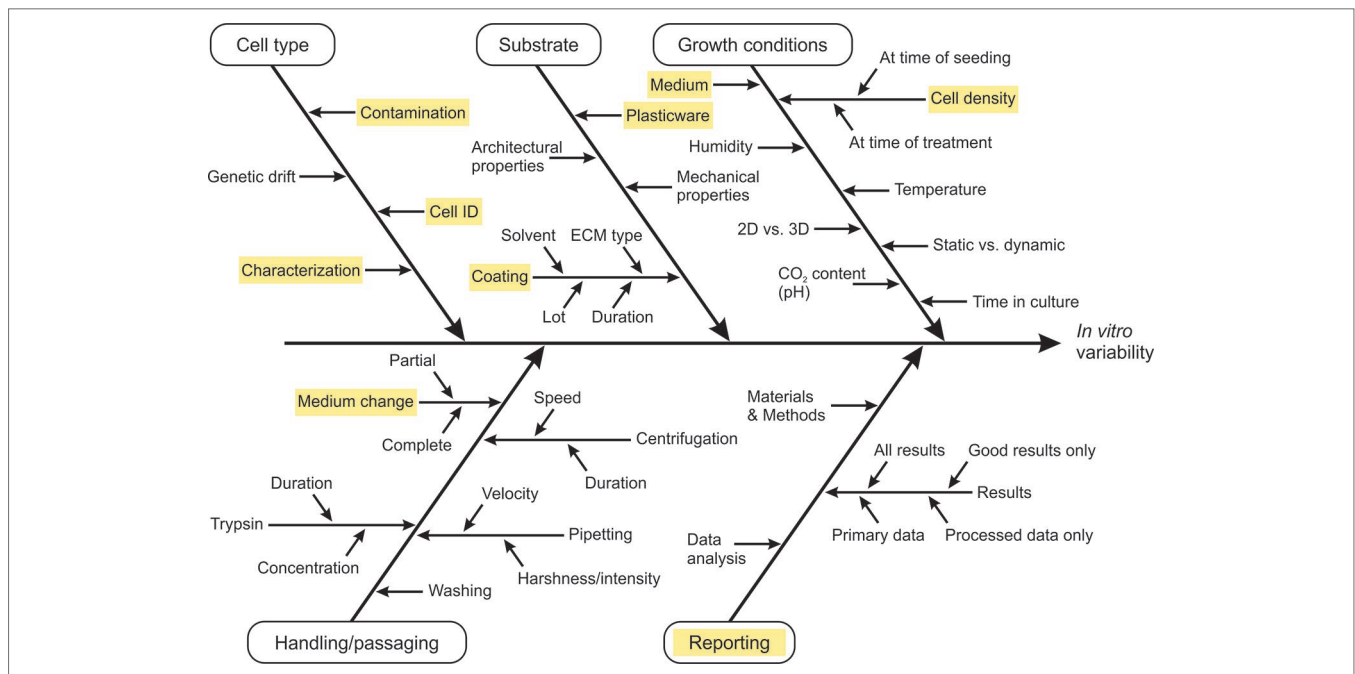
Cell type

Contamination

Genetic drift

Cell ID

Characterization

Substrate

Plasticware

Architectural properties

Mechanical properties

Solvent

ECM type

Coating

Lot

Duration

Growth conditions

At time of seeding

Medium

Cell density

At time of treatment

Humidity

Temperature

2D vs. 3D

Static vs. dynamic

$CO_2$ content (pH)

Time in culture

*In vitro* variability

Partial

Medium change

Complete

Speed

Centrifugation

Duration

Duration

Trypsin

Concentration

Velocity

Pipetting

Harshness/intensity

Washing

Handling/passaging

Materials & Methods

All results

Good results only

Results

Primary data

Processed data only

Data analysis

Reporting